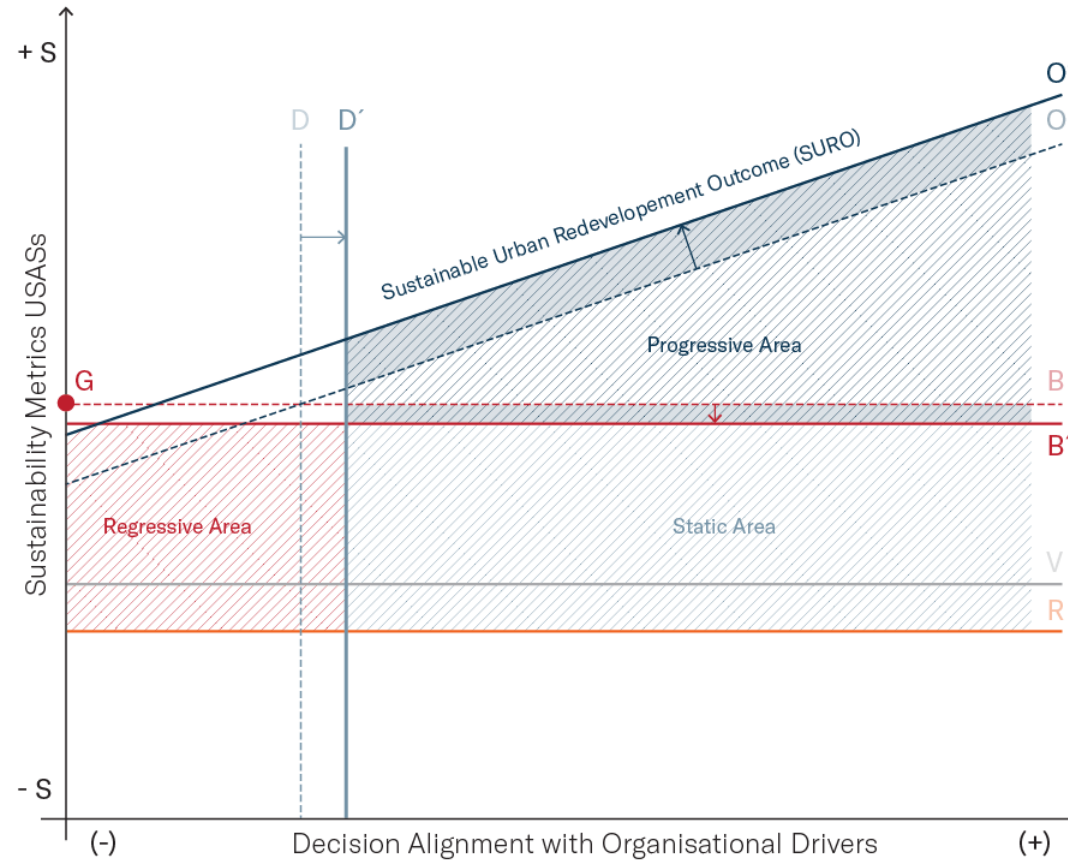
+ S

O
O
D
D´
Sustainable Urban Redevelopement Outcome (SURO)
Sustainability Metrics USASs
Progressive Area
G
B
B'
Regressive Area
Static Area
V
R
- S
(-)
Decision Alignment with Organisational Drivers
(+)